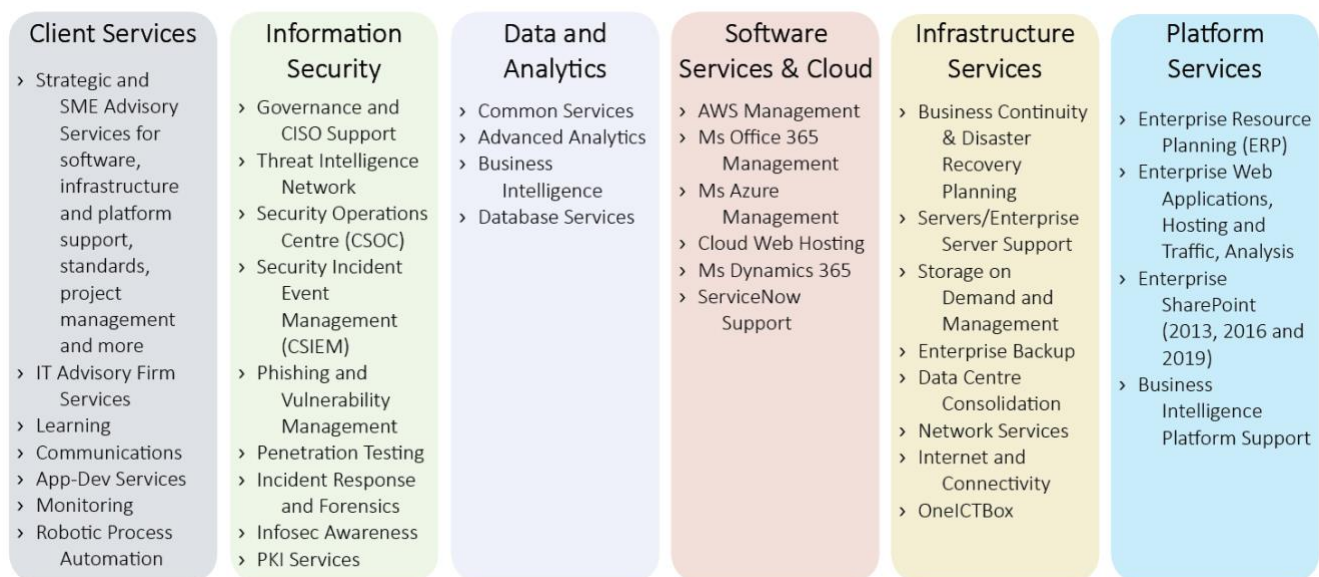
Client Services

› Strategic and SME Advisory Services for software, infrastructure and platform support, standards, project management and more
› IT Advisory Firm Services
› Learning
› Communications
› App-Dev Services
› Monitoring
› Robotic Process Automation

Information Security

› Governance and CISO Support
› Threat Intelligence Network
› Security Operations Centre (CSOC)
› Security Incident Event Management (CSIEM)
› Phishing and Vulnerability Management
› Penetration Testing
› Incident Response and Forensics
› Infosec Awareness
› PKI Services

Data and Analytics

› Common Services
› Advanced Analytics
› Business Intelligence
› Database Services

Software Services & Cloud

› AWS Management
› Ms Office 365 Management
› Ms Azure Management
› Cloud Web Hosting
› Ms Dynamics 365
› ServiceNow Support

Infrastructure Services

› Business Continuity & Disaster Recovery Planning
› Servers/Enterprise Server Support
› Storage on Demand and Management
› Enterprise Backup
› Data Centre Consolidation
› Network Services
› Internet and Connectivity
› OneICTBox

Platform Services

› Enterprise Resource Planning (ERP)
› Enterprise Web Applications, Hosting and Traffic, Analysis
› Enterprise SharePoint (2013, 2016 and 2019)
› Business Intelligence Platform Support